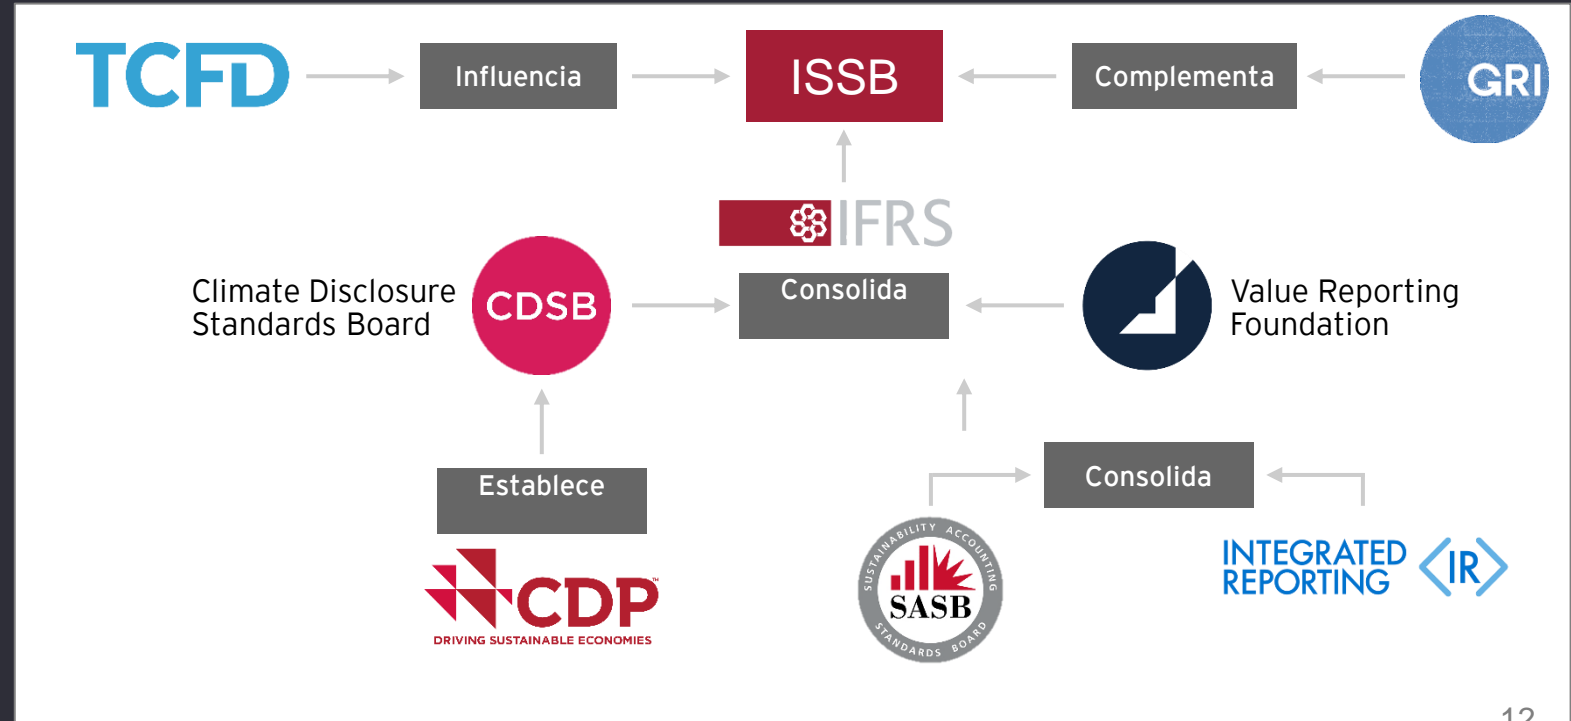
TCFD

Influencia

ISSB

Complementa

GRI

IFRS

Climate Disclosure Standards Board

CDSB

Consolida

Value Reporting Foundation

Establece

Consolida

CDP
DRIVING SUSTAINABLE ECONOMIES

SUSTAINABILITY ACCOUNTING
SASB
STANDARDS BOARD

INTEGRATED REPORTING <IR>

12